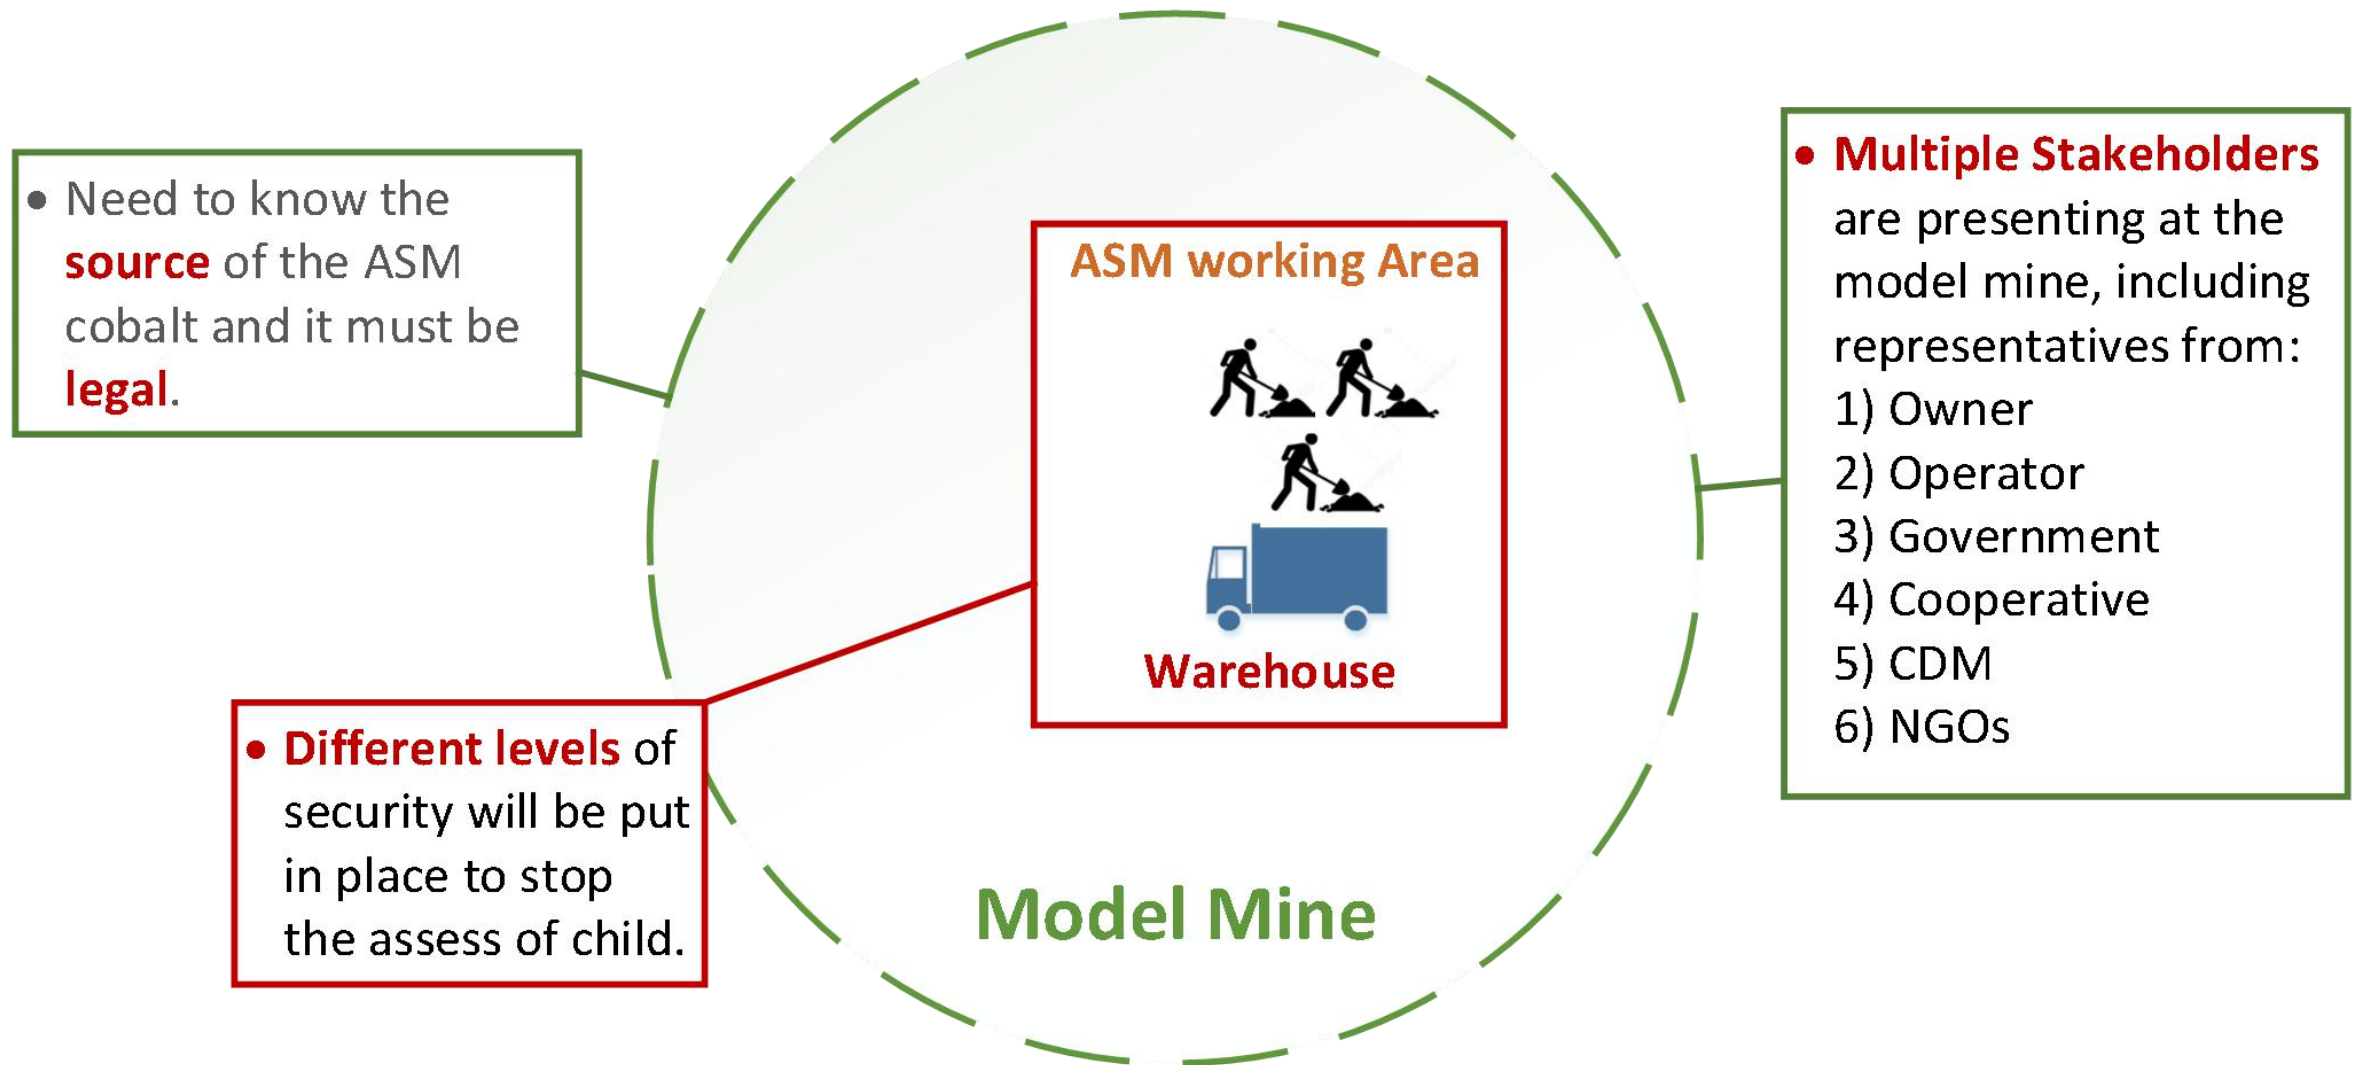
• Need to know the source of the ASM cobalt and it must be legal.

ASM working Area

Warehouse

• Multiple Stakeholders are presenting at the model mine, including representatives from:
1) Owner
2) Operator
3) Government
4) Cooperative
5) CDM
6) NGOs

• Different levels of security will be put in place to stop the assess of child.

Model Mine